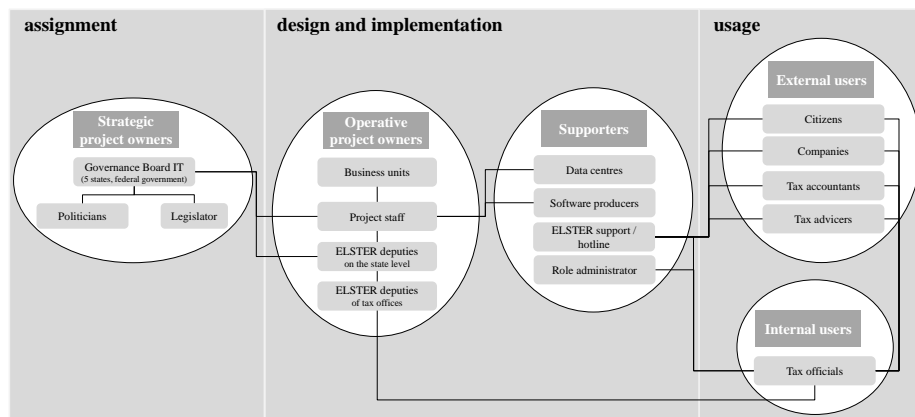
assignment

design and implementation

usage

Strategic project owners

Governance Board IT (5 states, federal government)

Politicians

Legislator

Operative project owners

Business units

Project staff

ELSTER deputies on the state level

ELSTER deputies of tax offices

Supporters

Data centres

Software producers

ELSTER support / hotline

Role administrator

External users

Citizens

Companies

Tax accountants

Tax advicers

Internal users

Tax officials